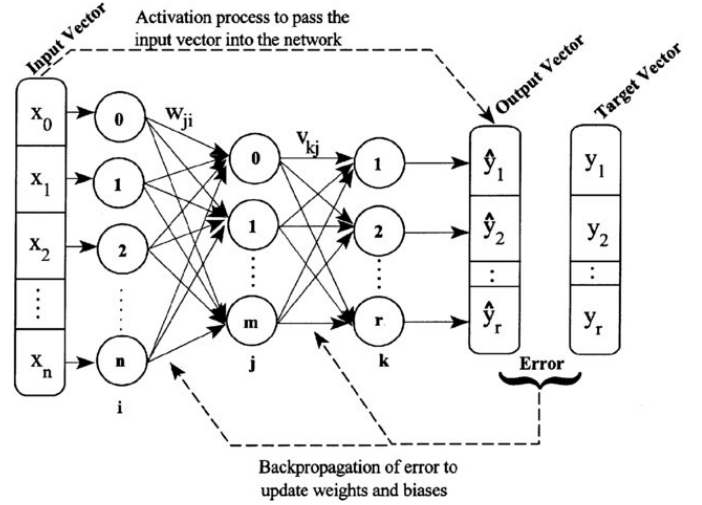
Activation process to pass the input vector into the network

Input Vector

$x_0$

$x_1$

$x_2$

$\vdots$

$x_n$

0

1

2

n

i

$w_{ji}$

0

1

m

j

$v_{kj}$

1

2

r

k

Output Vector

$\hat{y}_1$

$\hat{y}_2$

$\vdots$

$\hat{y}_r$

Target Vector

$y_1$

$y_2$

$\vdots$

$y_r$

Error

Backpropagation of error to update weights and biases